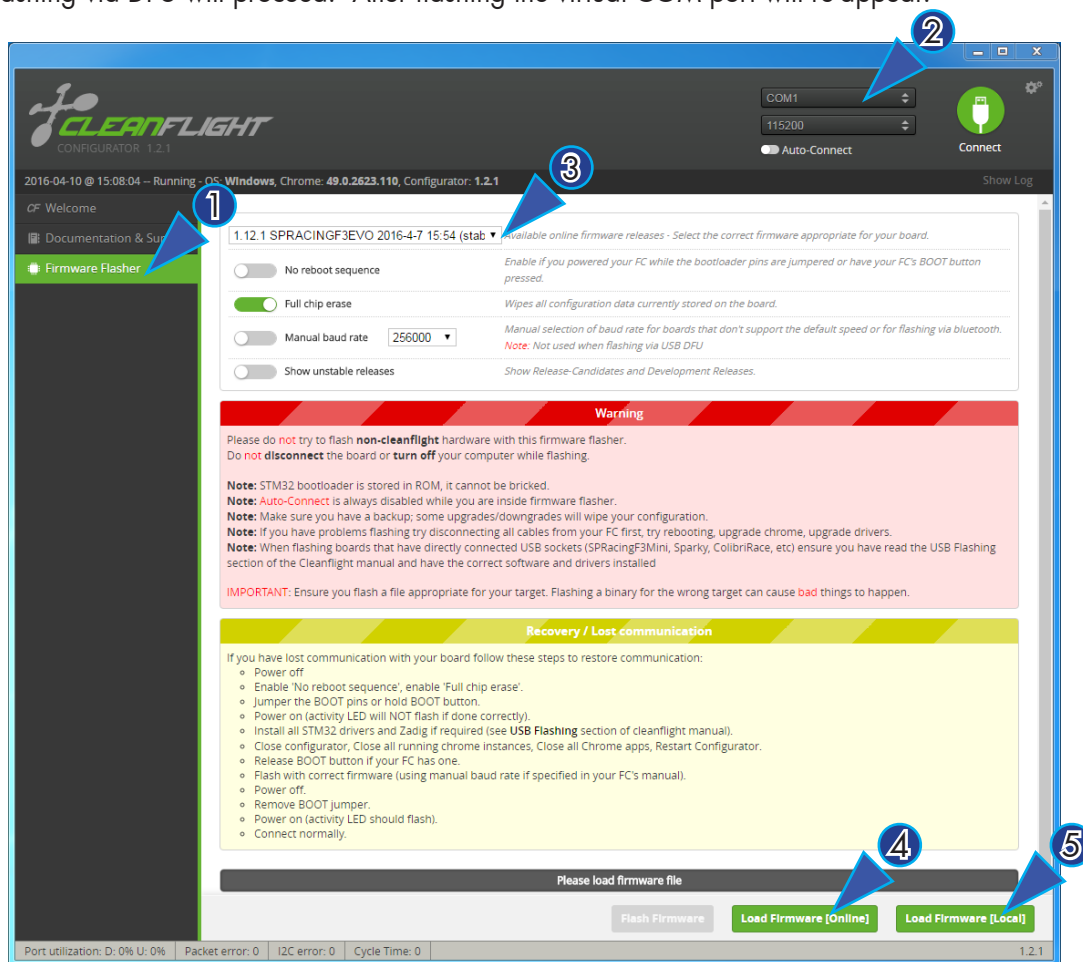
flashing via DFU will proceed. After flashing the virtual COM port will re-appear.

2

CLEANFLIGHT
CONFIGURATOR 1.2.1

COM1
115200
Auto-Connect
Connect

2016-04-10 @ 15:08:04 -- Running - OS: Windows, Chrome: 49.0.2623.110, Configurator: 1.2.1
Show Log

CF Welcome
Documentation & Su
Firmware Flasher

1
3

1.12.1 SPRACINGF3EVO 2016-4-7 15:54 (stab
Available online firmware releases - Select the correct firmware appropriate for your board.

No reboot sequence
Enable if you powered your FC while the bootloader pins are jumpered or have your FC's BOOT button pressed.

Full chip erase
Wipes all configuration data currently stored on the board.

Manual baud rate 256000
Manual selection of baud rate for boards that don't support the default speed or for flashing via bluetooth. Note: Not used when flashing via USB DFU

Show unstable releases
Show Release-Candidates and Development Releases.

Warning
Please do not try to flash non-cleanflight hardware with this firmware flasher.
Do not disconnect the board or turn off your computer while flashing.

Note: STM32 bootloader is stored in ROM, it cannot be bricked.
Note: Auto-Connect is always disabled while you are inside firmware flasher.
Note: Make sure you have a backup; some upgrades/downgrades will wipe your configuration.
Note: If you have problems flashing try disconnecting all cables from your FC first, try rebooting, upgrade chrome, upgrade drivers.
Note: When flashing boards that have directly connected USB sockets (SPRacingF3Mini, Sparky, ColibriRace, etc) ensure you have read the USB Flashing section of the Cleanflight manual and have the correct software and drivers installed

IMPORTANT: Ensure you flash a file appropriate for your target. Flashing a binary for the wrong target can cause bad things to happen.

Recovery / Lost communication
If you have lost communication with your board follow these steps to restore communication:
- Power off
- Enable 'No reboot sequence', enable 'Full chip erase'.
- Jumper the BOOT pins or hold BOOT button.
- Power on (activity LED will NOT flash if done correctly).
- Install all STM32 drivers and Zadig if required (see USB Flashing section of cleanflight manual).
- Close configurator, Close all running chrome instances, Close all Chrome apps, Restart Configurator.
- Release BOOT button if your FC has one.
- Flash with correct firmware (using manual baud rate if specified in your FC's manual).
- Power off.
- Remove BOOT jumper.
- Power on (activity LED should flash).
- Connect normally.

4
5

Please load firmware file

Flash Firmware
Load Firmware [Online]
Load Firmware [Local]

Port utilization: D: 0% U: 0% | Packet error: 0 | I2C error: 0 | Cycle Time: 0
1.2.1